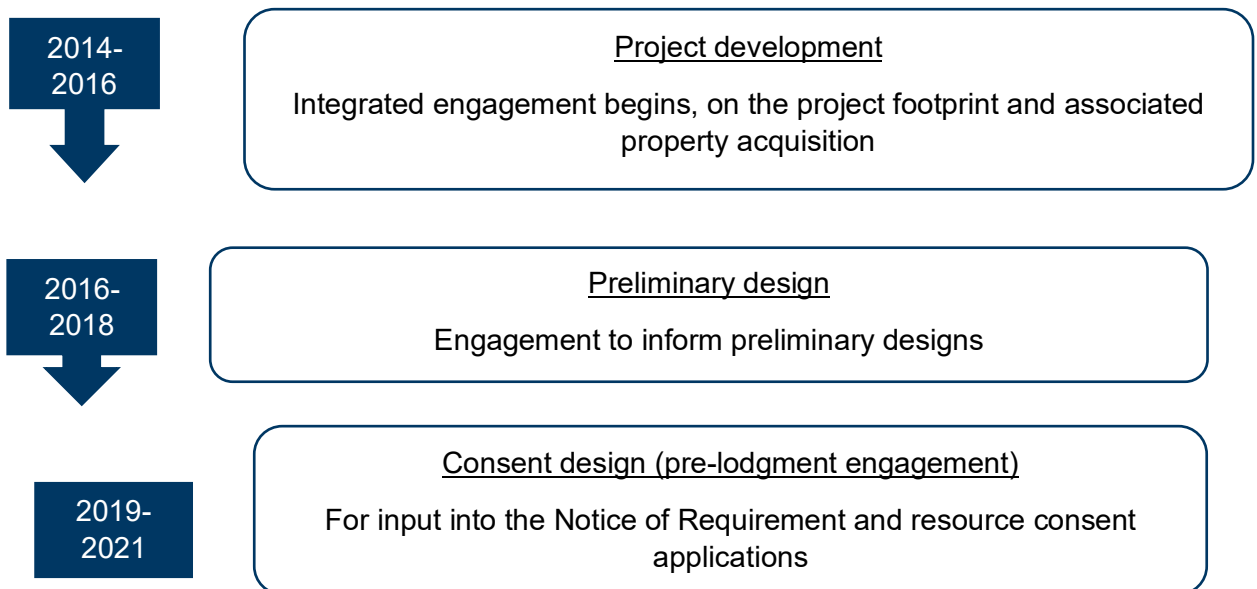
2014-2016

Project development

Integrated engagement begins, on the project footprint and associated property acquisition

2016-2018

Preliminary design

Engagement to inform preliminary designs

2019-2021

Consent design (pre-lodgment engagement)

For input into the Notice of Requirement and resource consent applications